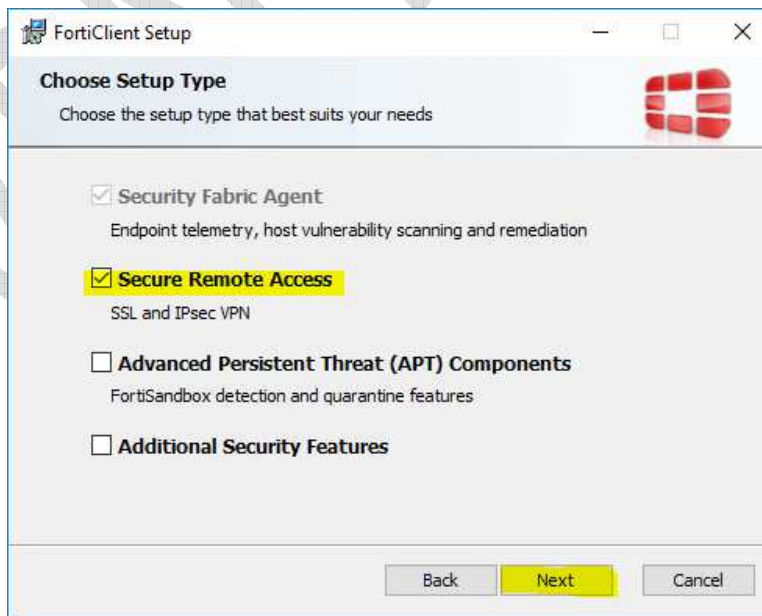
FortiClient Setup

Choose Setup Type

Choose the setup type that best suits your needs

Security Fabric Agent

Endpoint telemetry, host vulnerability scanning and remediation

Secure Remote Access

SSL and IPsec VPN

Advanced Persistent Threat (APT) Components

FortiSandbox detection and quarantine features

Additional Security Features

Back Next Cancel